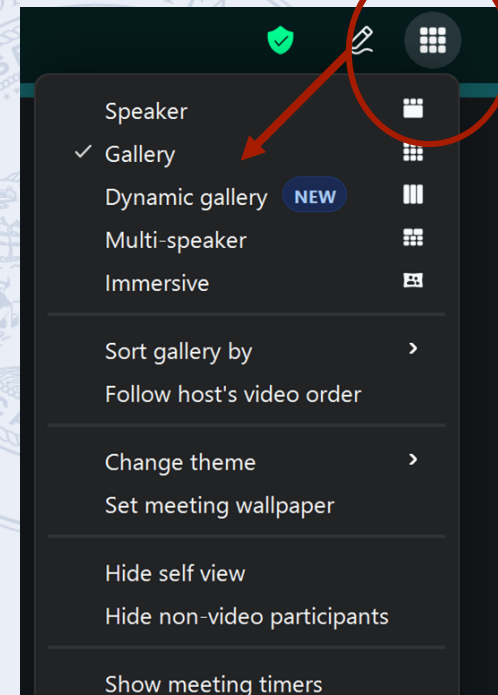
Speaker
✓ Gallery
Dynamic gallery NEW
Multi-speaker
Immersive

Sort gallery by ›
Follow host's video order

Change theme ›
Set meeting wallpaper

Hide self view
Hide non-video participants

Show meeting timers